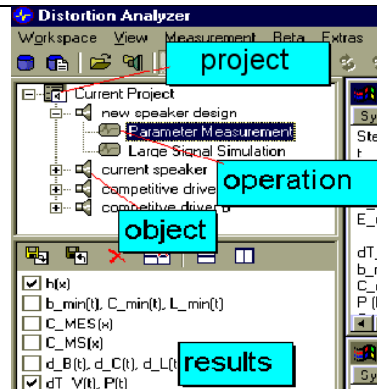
Distortion Analyzer

Workspace View Measurement Beta Extras

project

Current Project

new speaker design

Parameter Measurement

Large Signal Simulation

operation

current speaker

competitive driver

competitive driver

object

Sy

Ste

E_

dT

b_

C_

P (

Sy

h(x)

b_min(t), C_min(t), L_min(t)

C_MES(x)

C_MS(x)

d_B(t), d_C(t), d_L(t

results

dT, V(t), P(t)